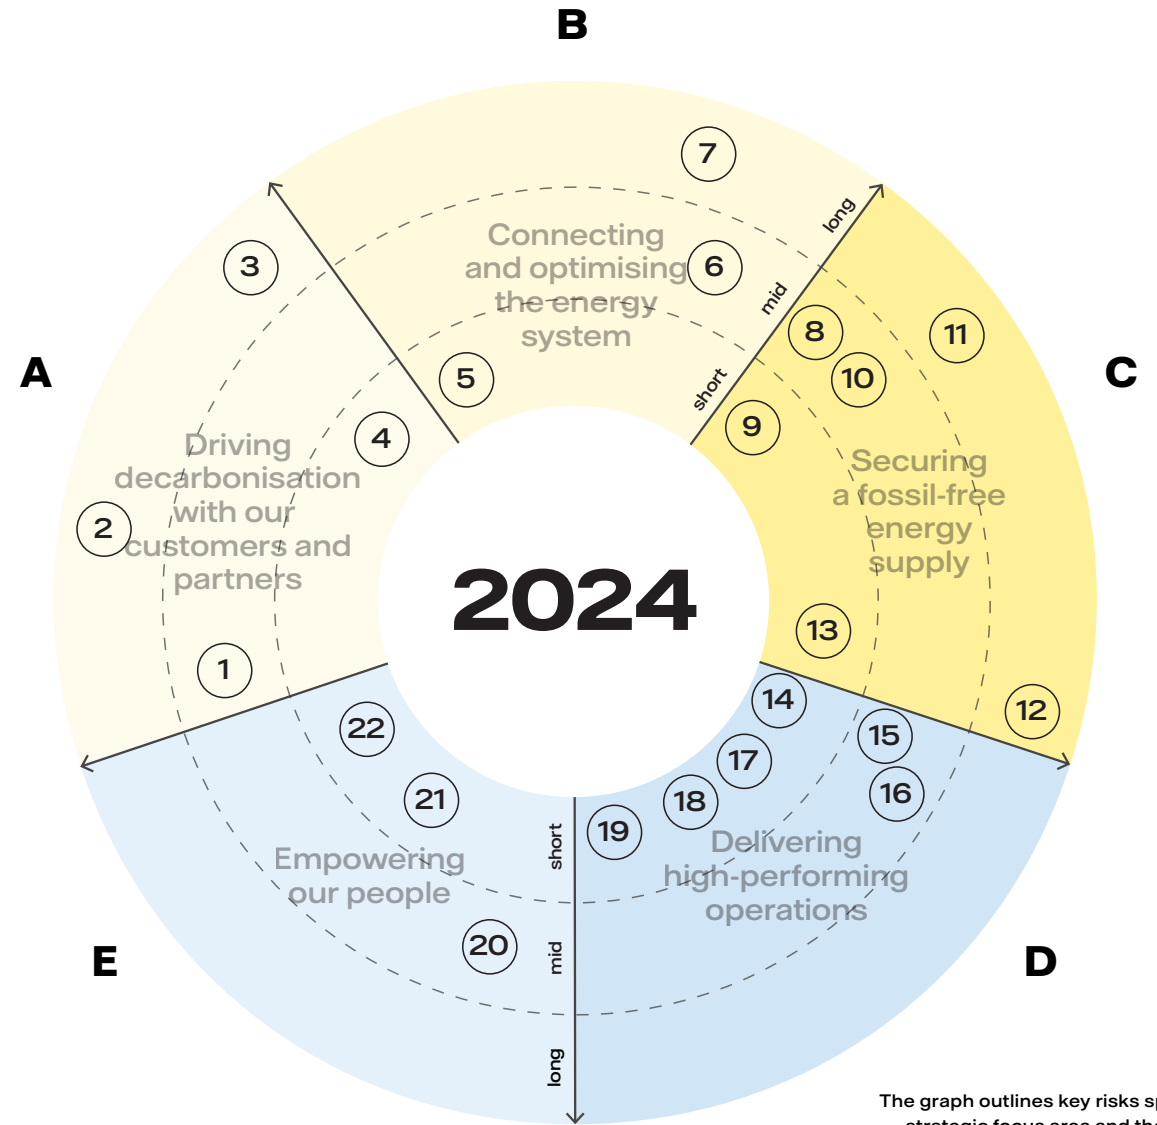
B

A

C

E

D

2024

Connecting and optimising the energy system

Driving decarbonisation with our customers and partners

Securing a fossil-free energy supply

Delivering high-performing operations

Empowering our people

long

mid

short

short

mid

long

7

6

5

3

4

2

1

8

10

11

9

13

12

14

15

16

17

18

19

22

21

20

The graph outlines key risks sp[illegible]
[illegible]